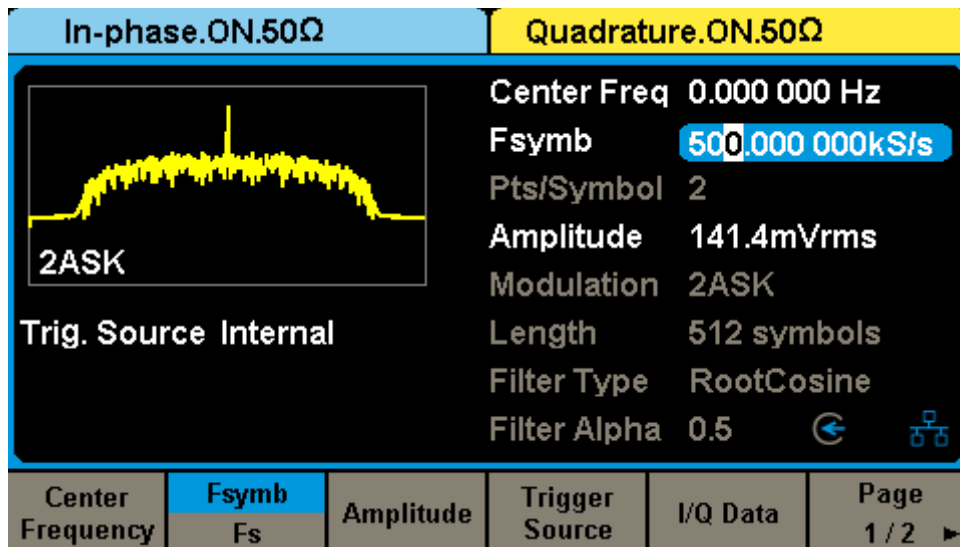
In-phase.ON.50Ω

Quadrature.ON.50Ω

2ASK

Trig. Source Internal

| | |
|---|---|
| Center Freq | 0.000 000 Hz |
| Fsymb | 500.000 000kS/s |
| Pts/Symbol | 2 |
| Amplitude | 141.4mVrms |
| Modulation | 2ASK |
| Length | 512 symbols |
| Filter Type | RootCosine |
| Filter Alpha | 0.5 |

Center Frequency

Fsymb
Fs

Amplitude

Trigger Source

I/Q Data

Page 1 / 2